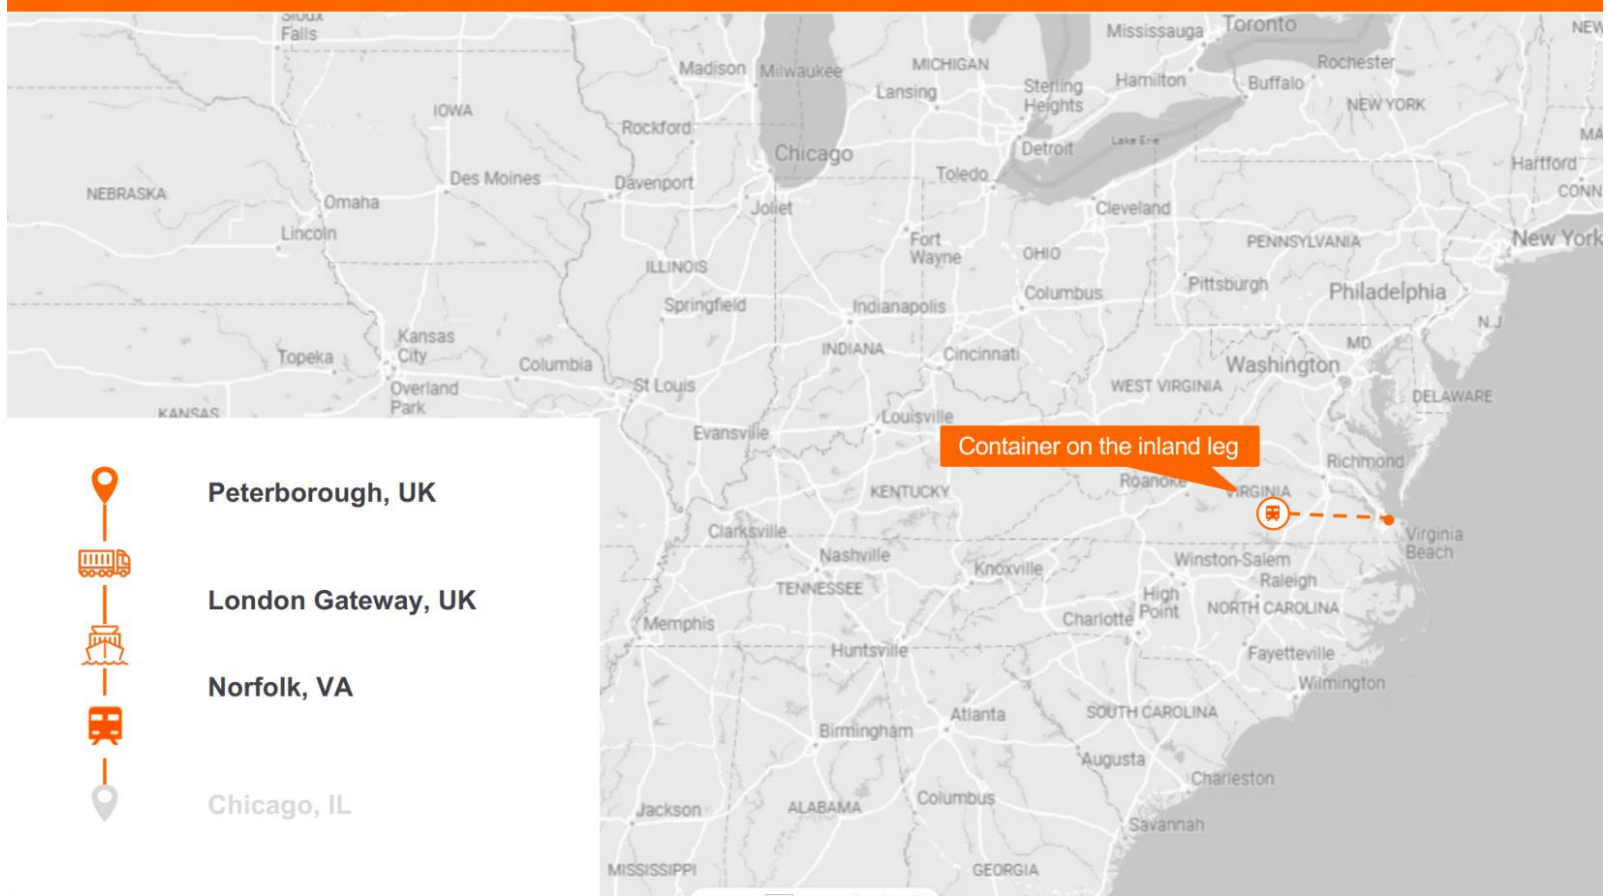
Sioux Falls
Madison
Milwaukee
MICHIGAN
Lansing
Mississauga
Toronto
Rochester
Hamilton
Buffalo
NEW YORK
Sterling Heights
IOWA
Rockford
Chicago
Detroit
Lake Erie
Hartford
NEBRASKA
Omaha
Des Moines
Davenport
Joliet
Toledo
Cleveland
Lincoln
Fort Wayne
OHIO
PENNSYLVANIA
New York
ILLINOIS
Springfield
Indianapolis
Columbus
Pittsburgh
Philadelphia
Kansas City
Topeka
Columbia
INDIANA
Cincinnati
MD
Washington
Overland Park
St Louis
WEST VIRGINIA
DELAWARE
KANSAS
Louisville
Evansville
Container on the inland leg
Richmond
Roanoke
VIRGINIA
KENTUCKY
Virginia Beach
Peterborough, UK
Clarksville
Nashville
Knoxville
Winston-Salem
Raleigh
London Gateway, UK
TENNESSEE
High Point
Charlotte
NORTH CAROLINA
Memphis
Norfolk, VA
Huntsville
Fayetteville
Wilmington
Atlanta
SOUTH CAROLINA
Birmingham
Augusta
Charleston
Chicago, IL
Jackson
ALABAMA
Columbus
Savannah
MISSISSIPPI
GEORGIA